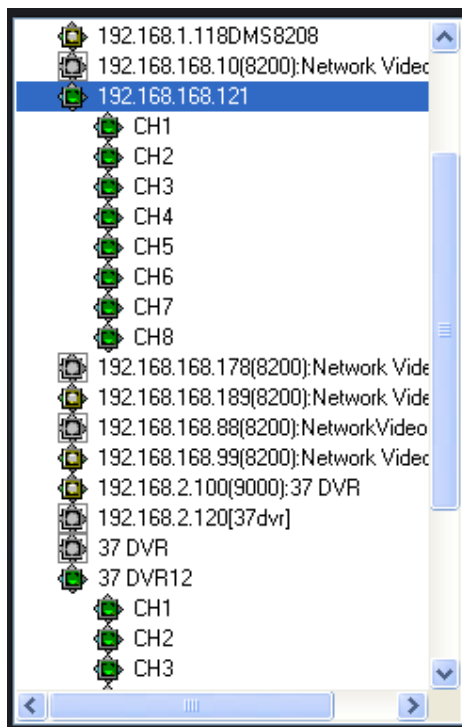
192.168.1.118DMS8208
192.168.168.10(8200):Network Videc
192.168.168.121
CH1
CH2
CH3
CH4
CH5
CH6
CH7
CH8
192.168.168.178(8200):Network Vide
192.168.168.189(8200):Network Vide
192.168.168.88(8200):NetworkVideo
192.168.168.99(8200):Network Videc
192.168.2.100(9000):37 DVR
192.168.2.120[37dvr]
37 DVR
37 DVR12
CH1
CH2
CH3